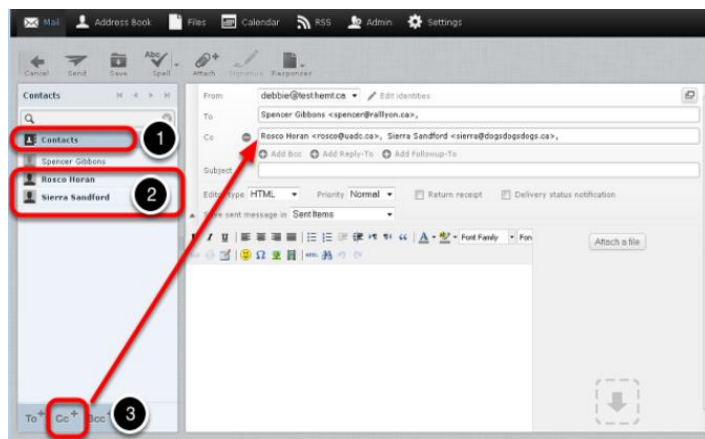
Mail  Address Book  Files  Calendar  RSS  Admin  Settings

Cancel  Send  Save  Spell  Attach  Signature  Responses

Contacts

Contacts
Spencer Gibbons
Rosco Horan
Sierra Sandford

1
2
3

To⁺  Cc⁺  Bcc

From  debbie@testhemt.ca  Edit identities
To  Spencer Gibbons <spencer@rallyon.ca>,
Cc  Rosco Horan <rosco@uadc.ca>, Sierra Sandford <sierra@dogsdogsdogs.ca>,
Add Bcc  Add Reply-To  Add Followup-To
Subject
Editor type  HTML  Priority  Normal  Return receipt  Delivery status notification
Save sent message in  Sent Items

Font Family  Fon

Attach a file